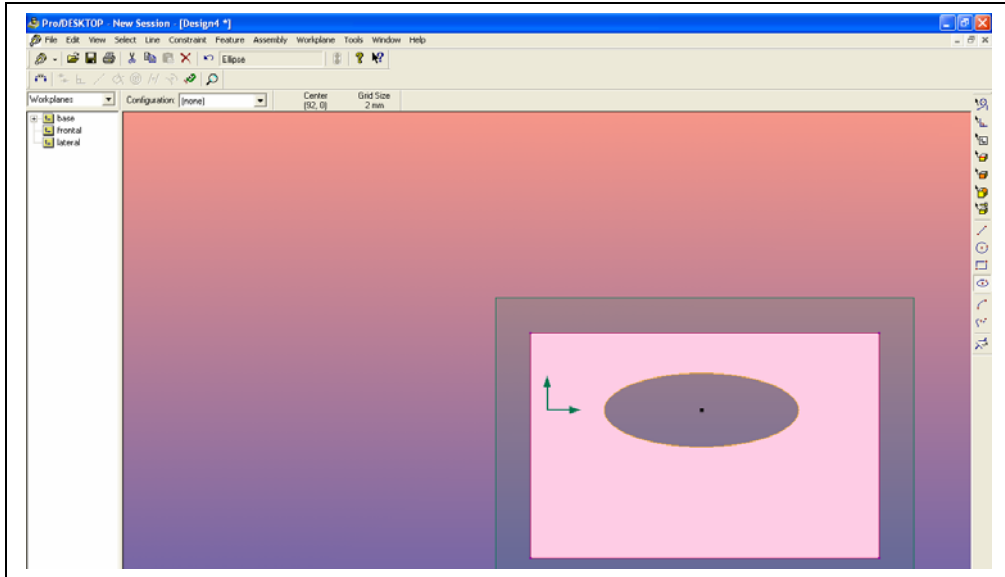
Pro/DESKTOP - New Session - [Design4 *]

File Edit View Select Line Constraint Feature Assembly Workplane Tools Window Help

Ellipse

Workplanes

Configuration: [none]

Center
(92, 0)

Grid Size
2 mm

base
frontal
lateral